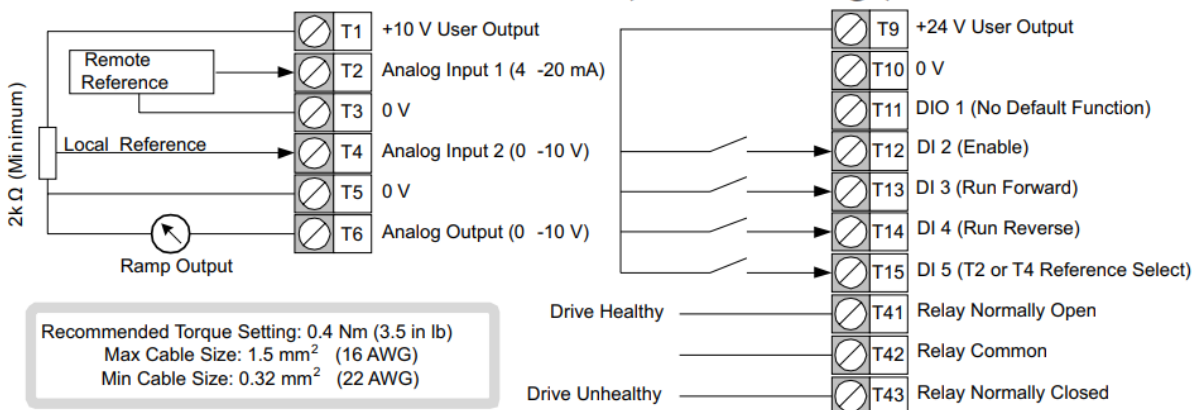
2k Ω (Minimum)

Remote Reference

Local Reference

Ramp Output

T1 +10 V User Output
T2 Analog Input 1 (4 -20 mA)
T3 0 V
T4 Analog Input 2 (0 -10 V)
T5 0 V
T6 Analog Output (0 -10 V)

T9 +24 V User Output
T10 0 V
T11 DIO 1 (No Default Function)
T12 DI 2 (Enable)
T13 DI 3 (Run Forward)
T14 DI 4 (Run Reverse)
T15 DI 5 (T2 or T4 Reference Select)
Drive Healthy
T41 Relay Normally Open
T42 Relay Common
Drive Unhealthy
T43 Relay Normally Closed

Recommended Torque Setting: 0.4 Nm (3.5 in lb)
Max Cable Size: 1.5 $mm^2$ (16 AWG)
Min Cable Size: 0.32 $mm^2$ (22 AWG)